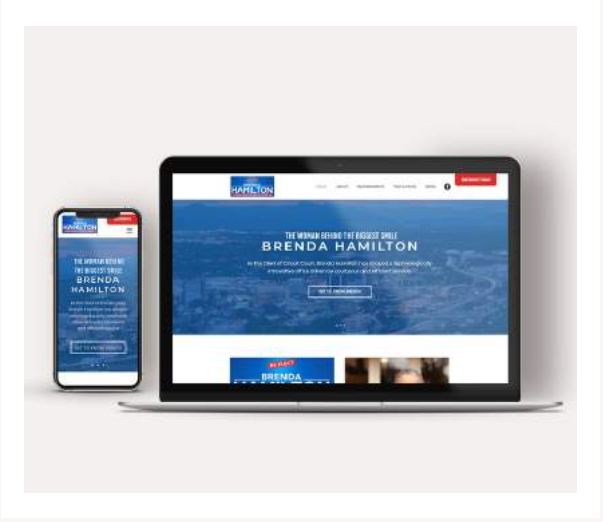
HAMILTON

THE WOMAN BEHIND THE BIGGEST SMILE
BRENDA HAMILTON

As the Clerk of Circuit Court, Brenda Hamilton has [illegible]

GET TO KNOW BRENDA

RE-ELECT
BRENDA

HAMILTON

THE WOMAN BEHIND THE BIGGEST SMILE
BRENDA HAMILTON

GET TO KNOW BRENDA